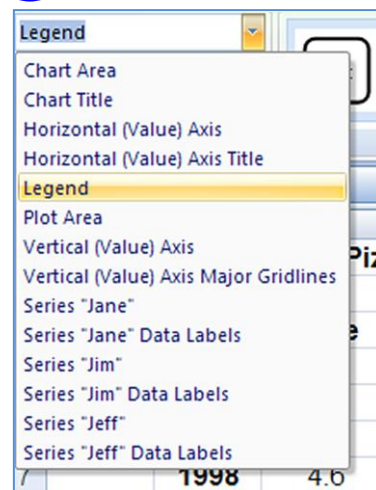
Legend

Chart Area
Chart Title
Horizontal (Value) Axis
Horizontal (Value) Axis Title
Legend
Plot Area
Vertical (Value) Axis
Vertical (Value) Axis Major Gridlines
Series "Jane"
Series "Jane" Data Labels
Series "Jim"
Series "Jim" Data Labels
Series "Jeff"
Series "Jeff" Data Labels

Piz
e
7 1998 4.6